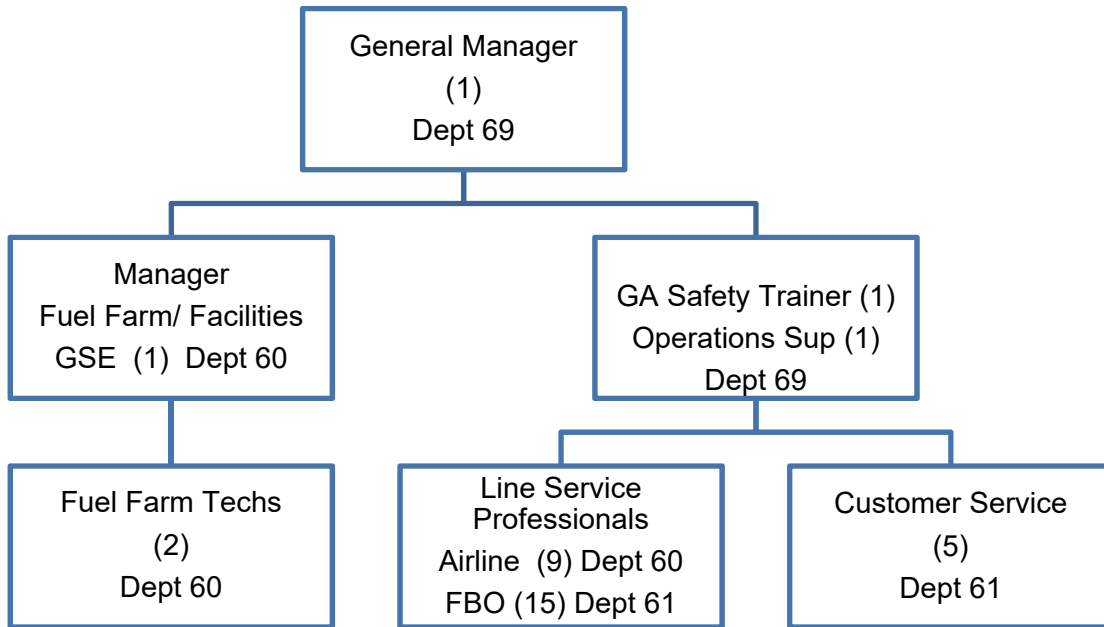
General Manager
(1)
Dept 69

Manager
Fuel Farm/ Facilities
GSE (1) Dept 60

GA Safety Trainer (1)
Operations Sup (1)
Dept 69

Fuel Farm Techs
(2)
Dept 60

Line Service Professionals
Airline (9) Dept 60
FBO (15) Dept 61

Customer Service
(5)
Dept 61